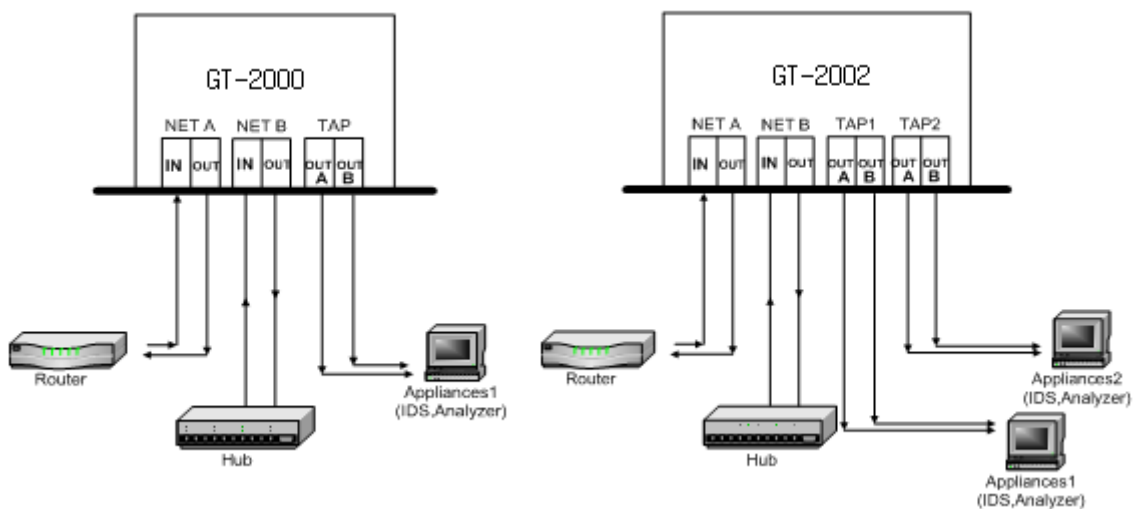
GT-2000

NET A
IN OUT

NET B
IN OUT

TAP
OUT A OUT B

Router

Hub

Appliances1
(IDS,Analyzer)

GT-2002

NET A
IN OUT

NET B
IN OUT

TAP1
OUT A OUT B

TAP2
OUT A OUT B

Router

Hub

Appliances2
(IDS,Analyzer)

Appliances1
(IDS,Analyzer)